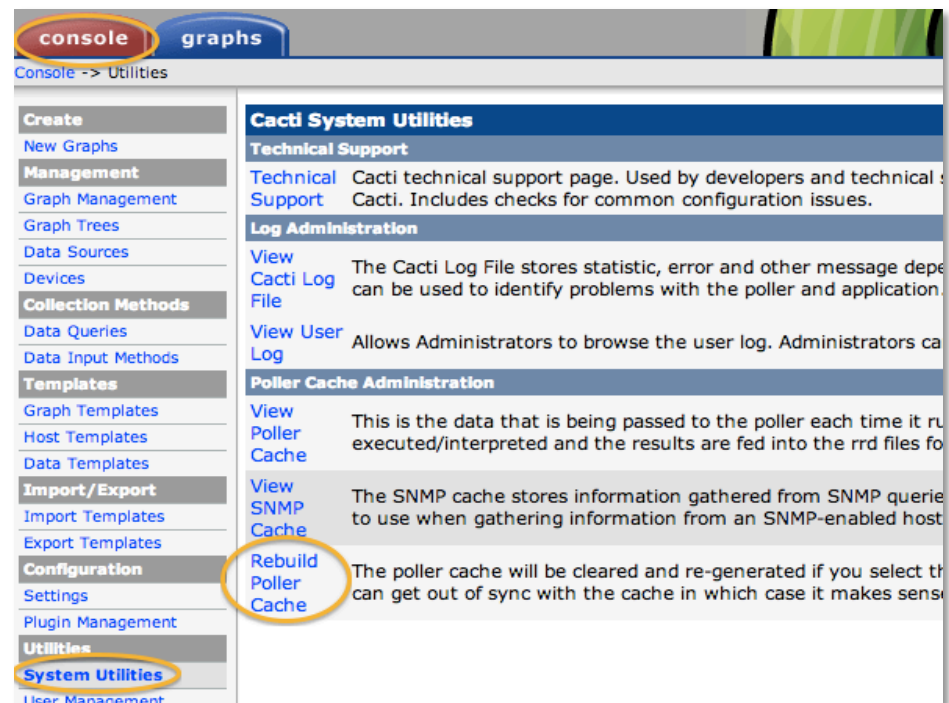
console graphs

Console -> Utilities

Create
New Graphs
Management
Graph Management
Graph Trees
Data Sources
Devices
Collection Methods
Data Queries
Data Input Methods
Templates
Graph Templates
Host Templates
Data Templates
Import/Export
Import Templates
Export Templates
Configuration
Settings
Plugin Management
Utilities
System Utilities
User Management

Cacti System Utilities

Technical Support

| | |
|---|---|
| Technical Support | Cacti technical support page. Used by developers and technical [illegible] Cacti. Includes checks for common configuration issues. |

Log Administration

| | |
|---|---|
| View Cacti Log File | The Cacti Log File stores statistic, error and other message depe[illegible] can be used to identify problems with the poller and application. |
| View User Log | Allows Administrators to browse the user log. Administrators ca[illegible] |

Poller Cache Administration

| | |
|---|---|
| View Poller Cache | This is the data that is being passed to the poller each time it ru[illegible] executed/interpreted and the results are fed into the rrd files fo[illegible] |
| View SNMP Cache | The SNMP cache stores information gathered from SNMP querie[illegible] to use when gathering information from an SNMP-enabled host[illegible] |
| Rebuild Poller Cache | The poller cache will be cleared and re-generated if you select th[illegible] can get out of sync with the cache in which case it makes sens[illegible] |